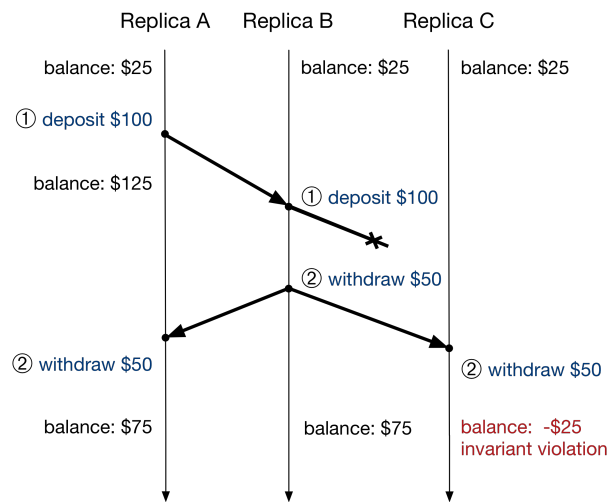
Replica A

Replica B

Replica C

balance: $25

balance: $25

balance: $25

① deposit $100

balance: $125

① deposit $100

② withdraw $50

② withdraw $50

② withdraw $50

balance: $75

balance: $75

balance: -$25
invariant violation